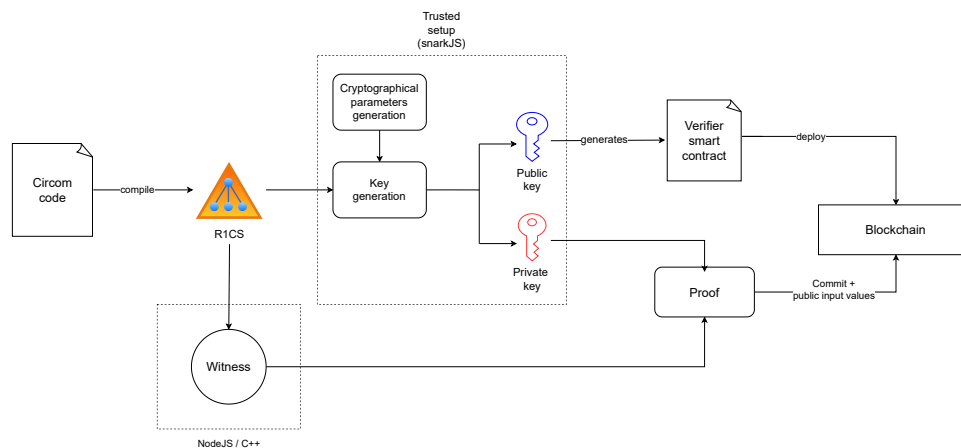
Trusted setup (snarkJS)

Cryptographical parameters generation

Key generation

Public key

Private key

generates

Verifier smart contract

deploy

Circom code

compile

R1CS

Blockchain

Proof

Commit + public input values

Witness

NodeJS / C++